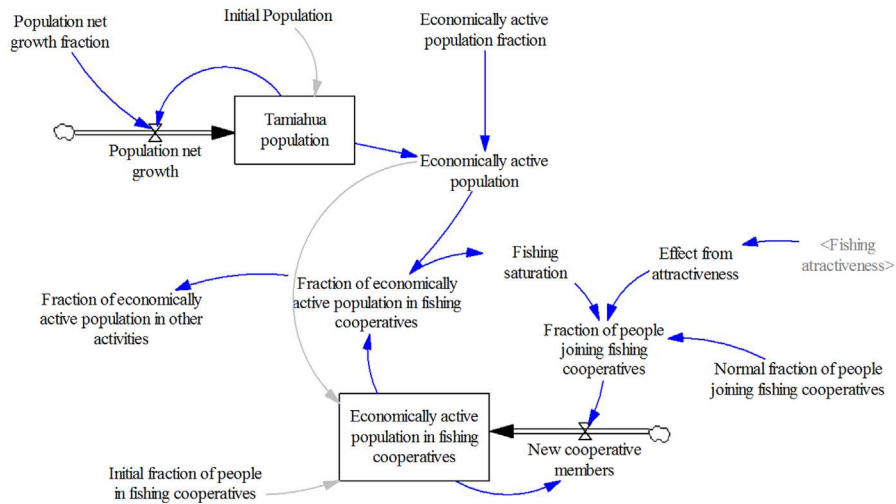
Population net growth fraction

Initial Population

Economically active population fraction

Tamiahua population

Population net growth

Economically active population

Fishing saturation

Effect from attractiveness

<Fishing atractiveness>

Fraction of economically active population in fishing cooperatives

Fraction of economically active population in other activities

Fraction of people joining fishing cooperatives

Normal fraction of people joining fishing cooperatives

Economically active population in fishing cooperatives

New cooperative members

Initial fraction of people in fishing cooperatives